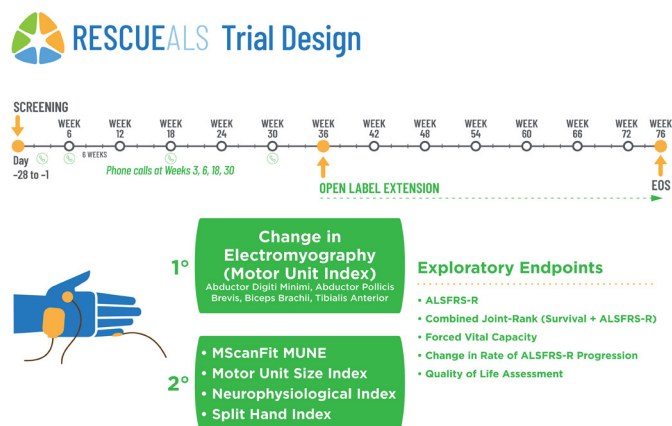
RESCUEALS Trial Design

SCREENING

Day -28 to -1

WEEK 6

6 WEEKS

WEEK 12

WEEK 18

WEEK 24

WEEK 30

WEEK 36

WEEK 42

WEEK 48

WEEK 54

WEEK 60

WEEK 66

WEEK 72

WEEK 76

Phone calls at Weeks 3, 6, 18, 30

OPEN LABEL EXTENSION

EOS

1°

Change in Electromyography (Motor Unit Index)

Abductor Digiti Minimi, Abductor Pollicis Brevis, Biceps Brachii, Tibialis Anterior

2°

• MScanFit MUNE
• Motor Unit Size Index
• Neurophysiological Index
• Split Hand Index

Exploratory Endpoints

• ALSFRS-R
• Combined Joint-Rank (Survival + ALSFRS-R)
• Forced Vital Capacity
• Change in Rate of ALSFRS-R Progression
• Quality of Life Assessment